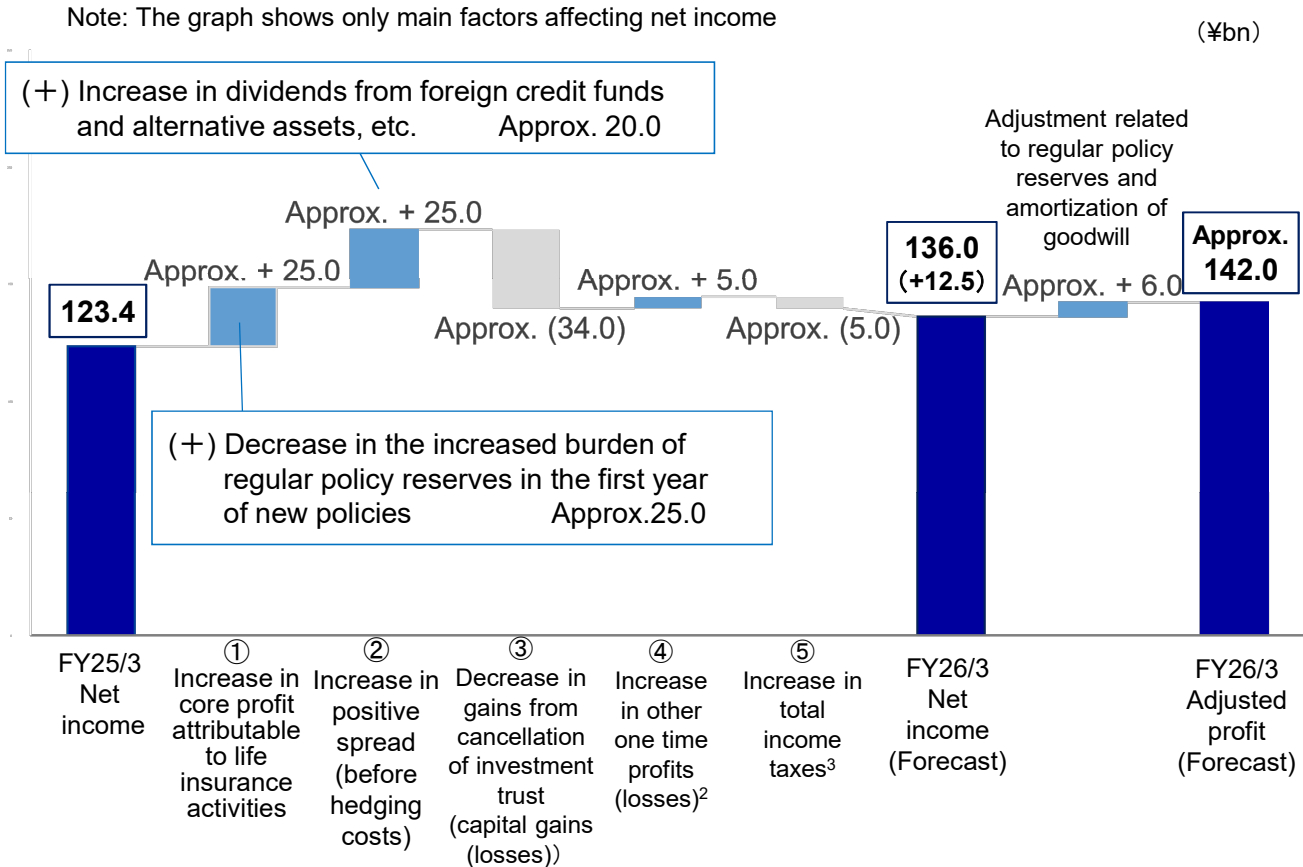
Note: The graph shows only main factors affecting net income

(¥bn)

(+) Increase in dividends from foreign credit funds and alternative assets, etc. Approx. 20.0

Adjustment related to regular policy reserves and amortization of goodwill

Approx. + 25.0

Approx. + 25.0

136.0 (+12.5)

Approx. 142.0

123.4

Approx. + 5.0

Approx. + 6.0

Approx. (34.0)

Approx. (5.0)

(+) Decrease in the increased burden of regular policy reserves in the first year of new policies Approx.25.0

FY25/3 Net income

① Increase in core profit attributable to life insurance activities

② Increase in positive spread (before hedging costs)

③ Decrease in gains from cancellation of investment trust (capital gains (losses))

④ Increase in other one time profits (losses)$^2$

⑤ Increase in total income taxes$^3$

FY26/3 Net income (Forecast)

FY26/3 Adjusted profit (Forecast)